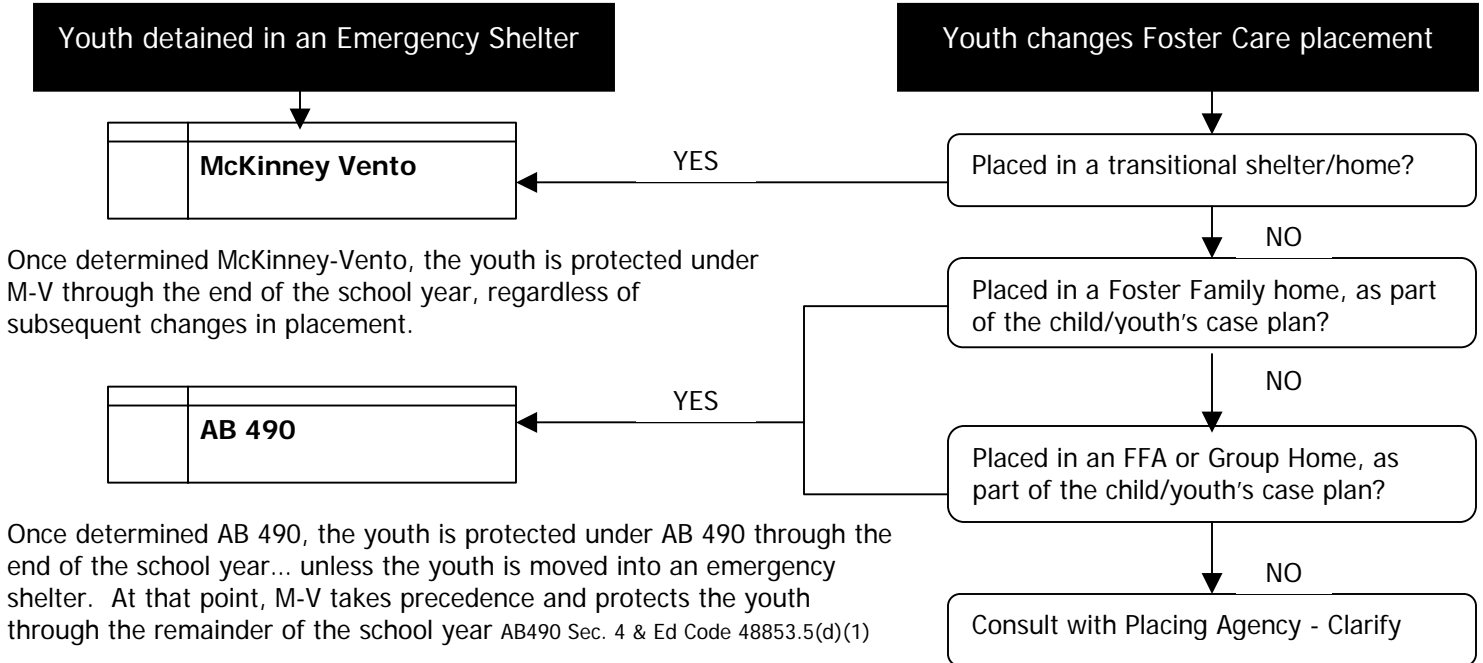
Youth detained in an Emergency Shelter

Youth changes Foster Care placement

McKinney Vento

YES

Placed in a transitional shelter/home?

NO

Once determined McKinney-Vento, the youth is protected under M-V through the end of the school year, regardless of subsequent changes in placement.

Placed in a Foster Family home, as part of the child/youth's case plan?

NO

AB 490

YES

Placed in an FFA or Group Home, as part of the child/youth's case plan?

Once determined AB 490, the youth is protected under AB 490 through the end of the school year… unless the youth is moved into an emergency shelter. At that point, M-V takes precedence and protects the youth through the remainder of the school year AB490 Sec. 4 & Ed Code 48853.5(d)(1)

NO

Consult with Placing Agency - Clarify